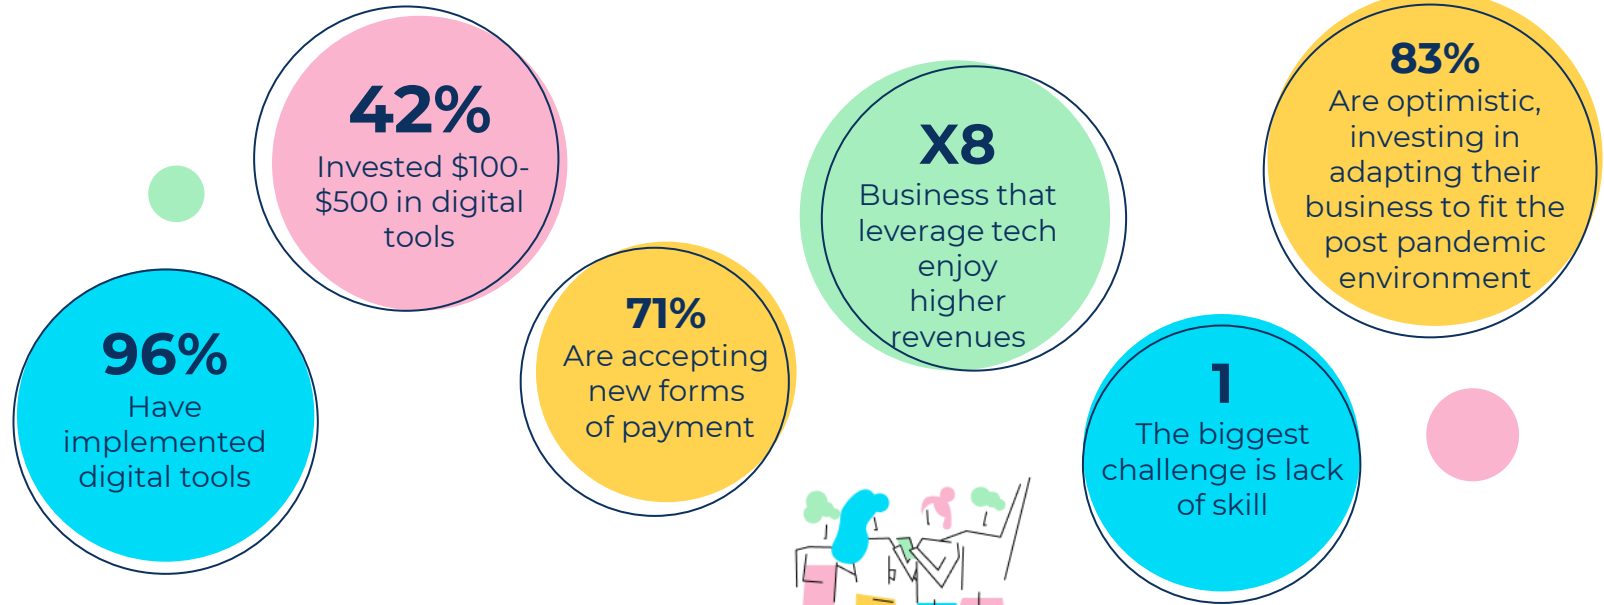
42%
Invested $100-$500 in digital tools

96%
Have implemented digital tools

71%
Are accepting new forms of payment

X8
Business that leverage tech enjoy higher revenues

83%
Are optimistic, investing in adapting their business to fit the post pandemic environment

1
The biggest challenge is lack of skill